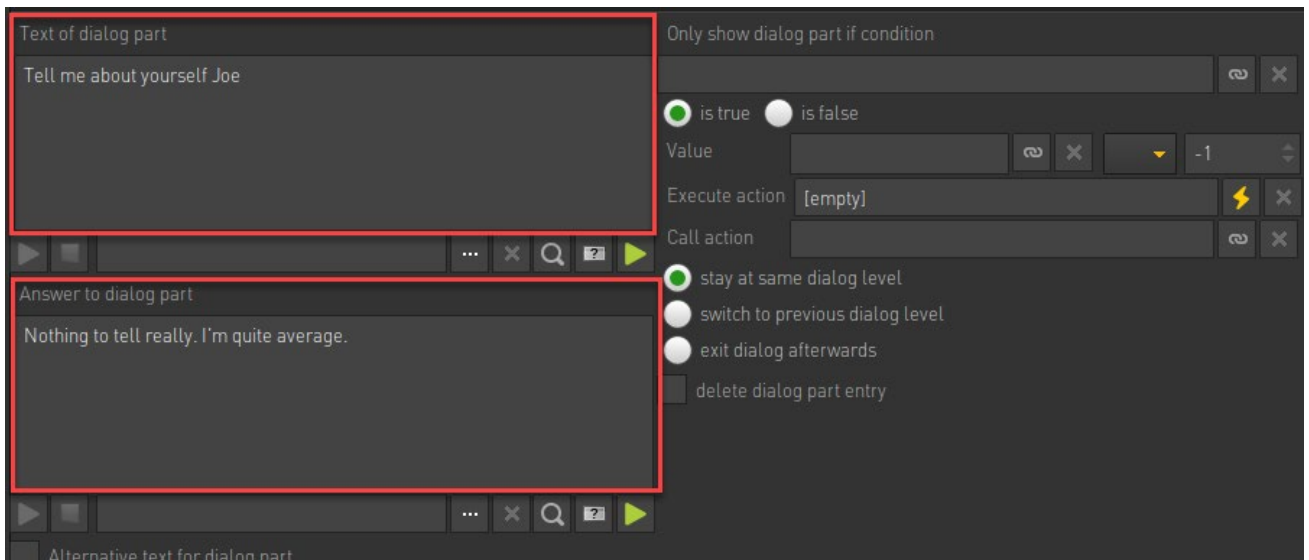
Text of dialog part

Tell me about yourself Joe

...

Answer to dialog part

Nothing to tell really. I'm quite average.

...

Alternative text for dialog part

Only show dialog part if condition

is true is false

Value

-1

Execute action [empty]

Call action

stay at same dialog level

switch to previous dialog level

exit dialog afterwards

delete dialog part entry